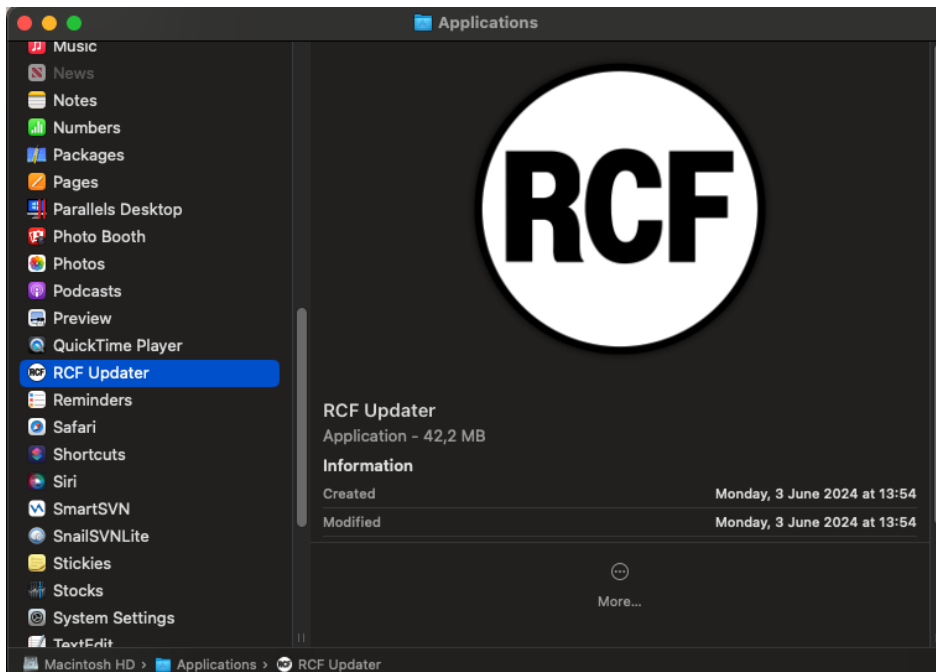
Applications

Music
News
Notes
Numbers
Packages
Pages
Parallels Desktop
Photo Booth
Photos
Podcasts
Preview
QuickTime Player
RCF Updater
Reminders
Safari
Shortcuts
Siri
SmartSVN
SnailSVNLite
Stickies
Stocks
System Settings
TextEdit

RCF

RCF Updater
Application - 42,2 MB

Information

| Created | Monday, 3 June 2024 at 13:54 |
|---|---|
| Modified | Monday, 3 June 2024 at 13:54 |

More...

Macintosh HD › Applications › RCF Updater